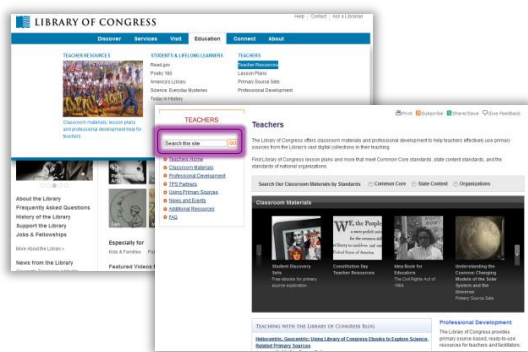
LIBRARY OF CONGRESS

Help | Contact | Ask a Librarian

Discover Services Visit Education Connect About

TEACHER RESOURCES

Classroom materials, lesson plans and professional development help for teachers

STUDENTS & LIFELONG LEARNERS
Read.gov
Poetry 180
America's Library
Science: Everyday Mysteries
Today in History

TEACHERS
Teacher Resources
Lesson Plans
Primary Source Sets
Professional Development

About the Library
Frequently Asked Questions
History of the Library
Support the Library
Jobs & Fellowships

More About the Library »

News from the Library

Especially for
Kids & Families

Featured Videos

TEACHERS

Search this site GO

Teachers Home
Classroom Materials
Professional Development
TPS Partners
Using Primary Sources
News and Events
Additional Resources
FAQ

Print Subscribe Share/Save Give Feedback

Teachers

The Library of Congress offers classroom materials and professional development to help teachers effectively use primary sources from the Library's vast digital collections in their teaching.

Find Library of Congress lesson plans and more that meet Common Core standards, state content standards, and the standards of national organizations.

Search Our Classroom Materials by Standards Common Core State Content Organizations

Classroom Materials

Student Discovery Sets
Free ebooks for primary source exploration

Constitution Day Teacher Resources

Idea Book for Educators
The Civil Rights Act of 1964

Understanding the Cosmos: Changing Models of the Solar System and the Universe
Primary Source Sets

TEACHING WITH THE LIBRARY OF CONGRESS BLOG

Heliocentric, Geocentric: Using Library of Congress Ebooks to Explore Science-Related Primary Sources

Professional Development
The Library of Congress provides primary source-based, ready-to-use resources for teachers and facilitators.